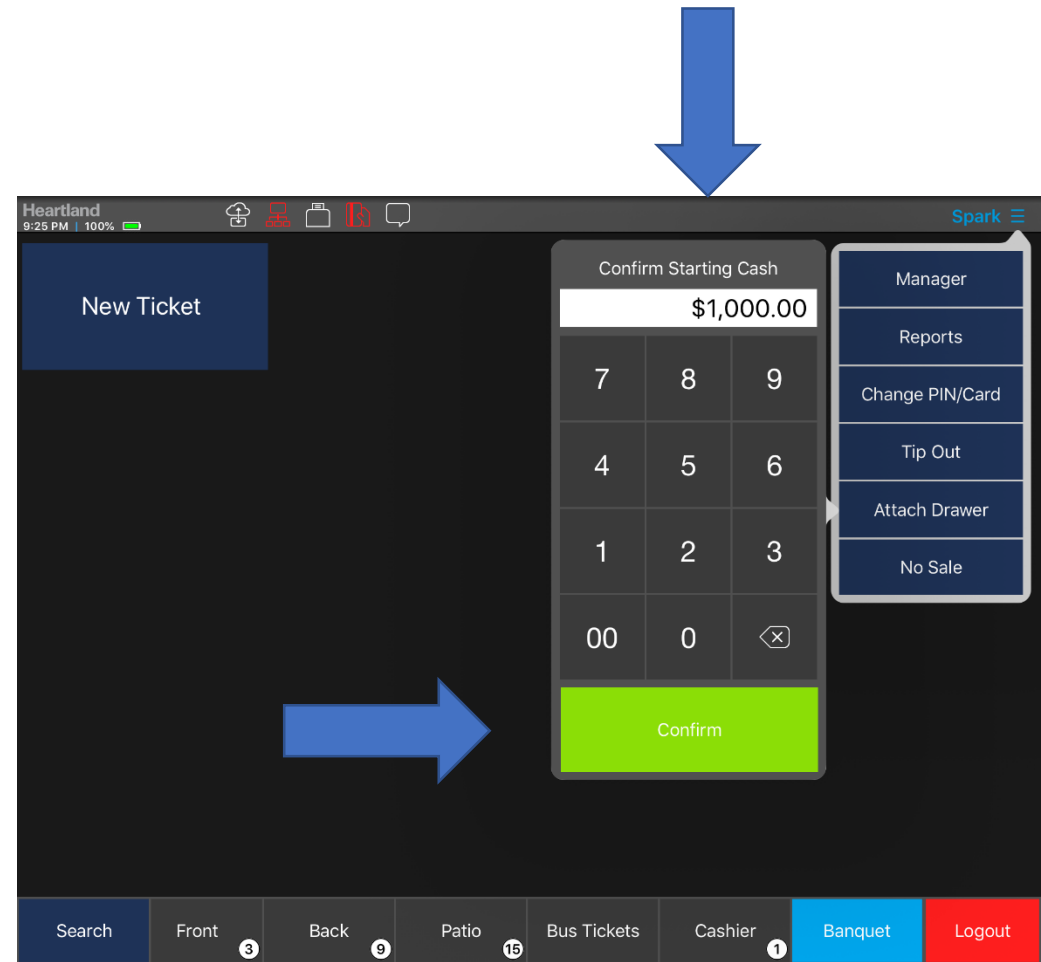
Heartland
9:25 PM | 100%

Spark

New Ticket

Confirm Starting Cash

$1,000.00

| 7 | 8 | 9 |
|---|---|---|
| 4 | 5 | 6 |
| 1 | 2 | 3 |
| 00 | 0 | |

Confirm

Manager
Reports
Change PIN/Card
Tip Out
Attach Drawer
No Sale

Search
Front 3
Back 9
Patio 15
Bus Tickets
Cashier 1
Banquet
Logout